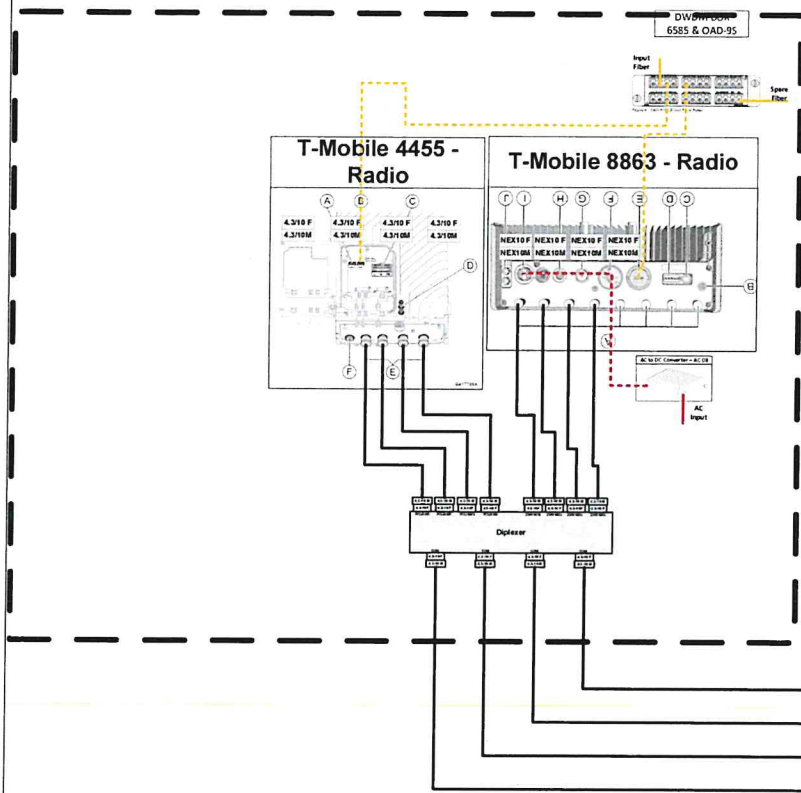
DWDM/PDU
6585 & OAD-9S

Input Fiber

Spare Fiber

T-Mobile 4455 - Radio

A B C

4.3/10 F 4.3/10 F 4.3/10 F 4.3/10 F
4.3/10M 4.3/10M 4.3/10M 4.3/10M

D

F E

T-Mobile 8863 - Radio

J I H G F E D C

NEX10 F NEX10 F NEX10 F NEX10 F
NEX10M NEX10M NEX10M NEX10M

B

AC to DC Converter - AC 08

AC Input

Diplexer